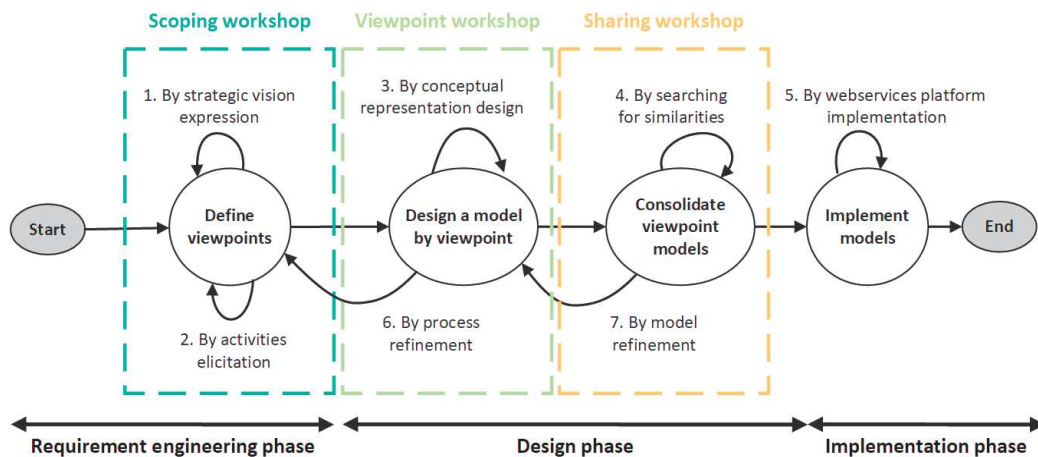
Scoping workshop
Viewpoint workshop
Sharing workshop

1. By strategic vision expression
3. By conceptual representation design
4. By searching for similarities
5. By webservices platform implementation

Start
Define viewpoints
Design a model by viewpoint
Consolidate viewpoint models
Implement models
End

2. By activities elicitation
6. By process refinement
7. By model refinement

Requirement engineering phase
Design phase
Implementation phase